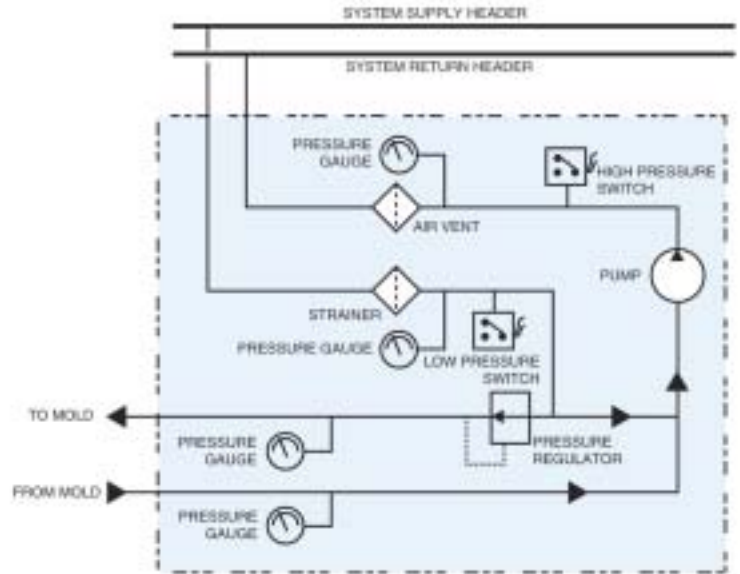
SYSTEM SUPPLY HEADER

SYSTEM RETURN HEADER

PRESSURE GAUGE

HIGH PRESSURE SWITCH

AIR VENT

PUMP

STRAINER

PRESSURE GAUGE

LOW PRESSURE SWITCH

TO MOLD

PRESSURE GAUGE

PRESSURE REGULATOR

FROM MOLD

PRESSURE GAUGE